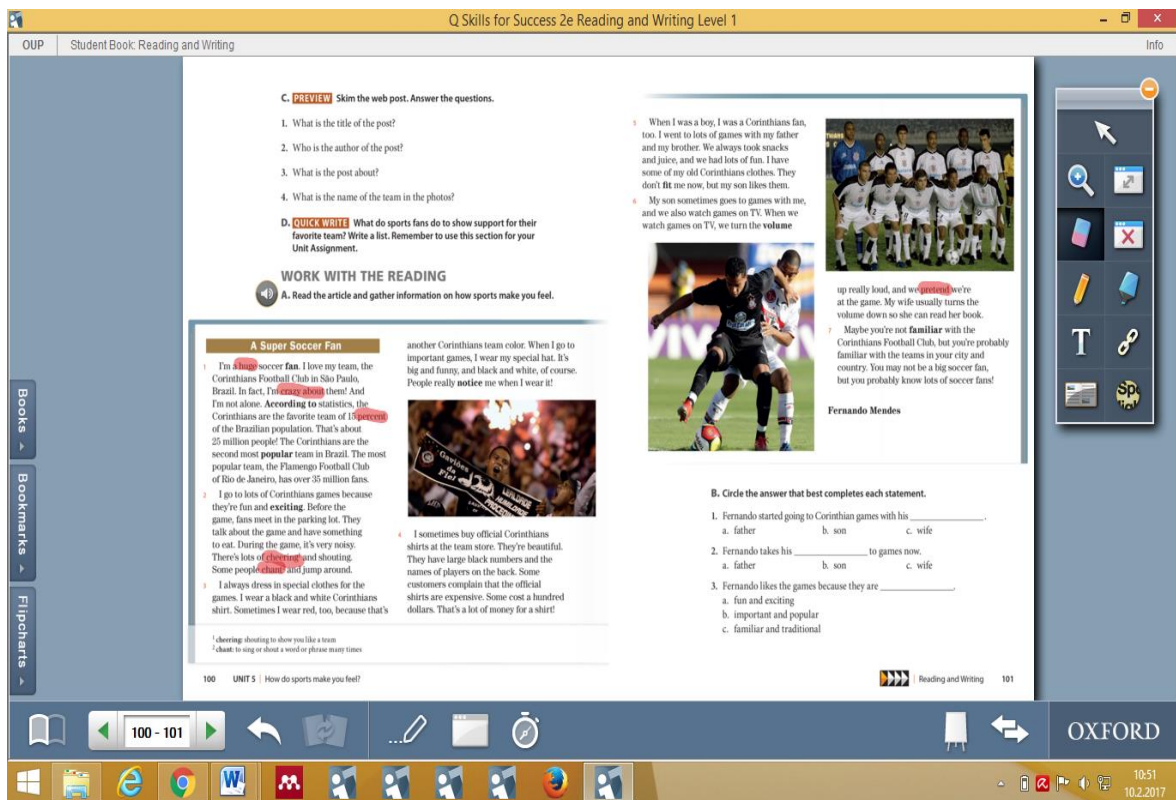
Q Skills for Success 2e Reading and Writing Level 1

OUP | Student Book: Reading and Writing | Info

C. PREVIEW Skim the web post. Answer the questions.

1. What is the title of the post?

2. Who is the author of the post?

3. What is the post about?

4. What is the name of the team in the photos?

D. QUICK WRITE What do sports fans do to show support for their favorite team? Write a list. Remember to use this section for your Unit Assignment.

WORK WITH THE READING

A. Read the article and gather information on how sports make you feel.

A Super Soccer Fan

1 I'm a huge soccer fan. I love my team, the Corinthians Football Club in São Paulo, Brazil. In fact, I'm crazy about them! And I'm not alone. According to statistics, the Corinthians are the favorite team of 15 percent of the Brazilian population. That's about 25 million people! The Corinthians are the second most popular team in Brazil. The most popular team, the Flamengo Football Club of Rio de Janeiro, has over 35 million fans.

2 I go to lots of Corinthians games because they're fun and exciting. Before the game, fans meet in the parking lot. They talk about the game and have something to eat. During the game, it's very noisy. There's lots of cheering¹ and shouting. Some people chant² and jump around.

3 I always dress in special clothes for the games. I wear a black and white Corinthians shirt. Sometimes I wear red, too, because that's another Corinthians team color. When I go to important games, I wear my special hat. It's big and funny, and black and white, of course. People really notice me when I wear it!

4 I sometimes buy official Corinthians shirts at the team store. They're beautiful. They have large black numbers and the names of players on the back. Some customers complain that the official shirts are expensive. Some cost a hundred dollars. That's a lot of money for a shirt!

5 When I was a boy, I was a Corinthians fan, too. I went to lots of games with my father and my brother. We always took snacks and juice, and we had lots of fun. I have some of my old Corinthians clothes. They don't fit me now, but my son likes them.

6 My son sometimes goes to games with me, and we also watch games on TV. When we watch games on TV, we turn the volume up really loud, and we pretend we're at the game. My wife usually turns the volume down so she can read her book.

7 Maybe you're not familiar with the Corinthians Football Club, but you're probably familiar with the teams in your city and country. You may not be a big soccer fan, but you probably know lots of soccer fans!

Fernando Mendes

¹ cheering: shouting to show you like a team
² chant: to sing or shout a word or phrase many times

B. Circle the answer that best completes each statement.

1. Fernando started going to Corinthian games with his ________.
a. father b. son c. wife

2. Fernando takes his ________ to games now.
a. father b. son c. wife

3. Fernando likes the games because they are ________.
a. fun and exciting
b. important and popular
c. familiar and traditional

100 UNIT 5 | How do sports make you feel?

Reading and Writing 101

Books | Bookmarks | Flipcharts

T

100 - 101

OXFORD

10:51
10.2.2017